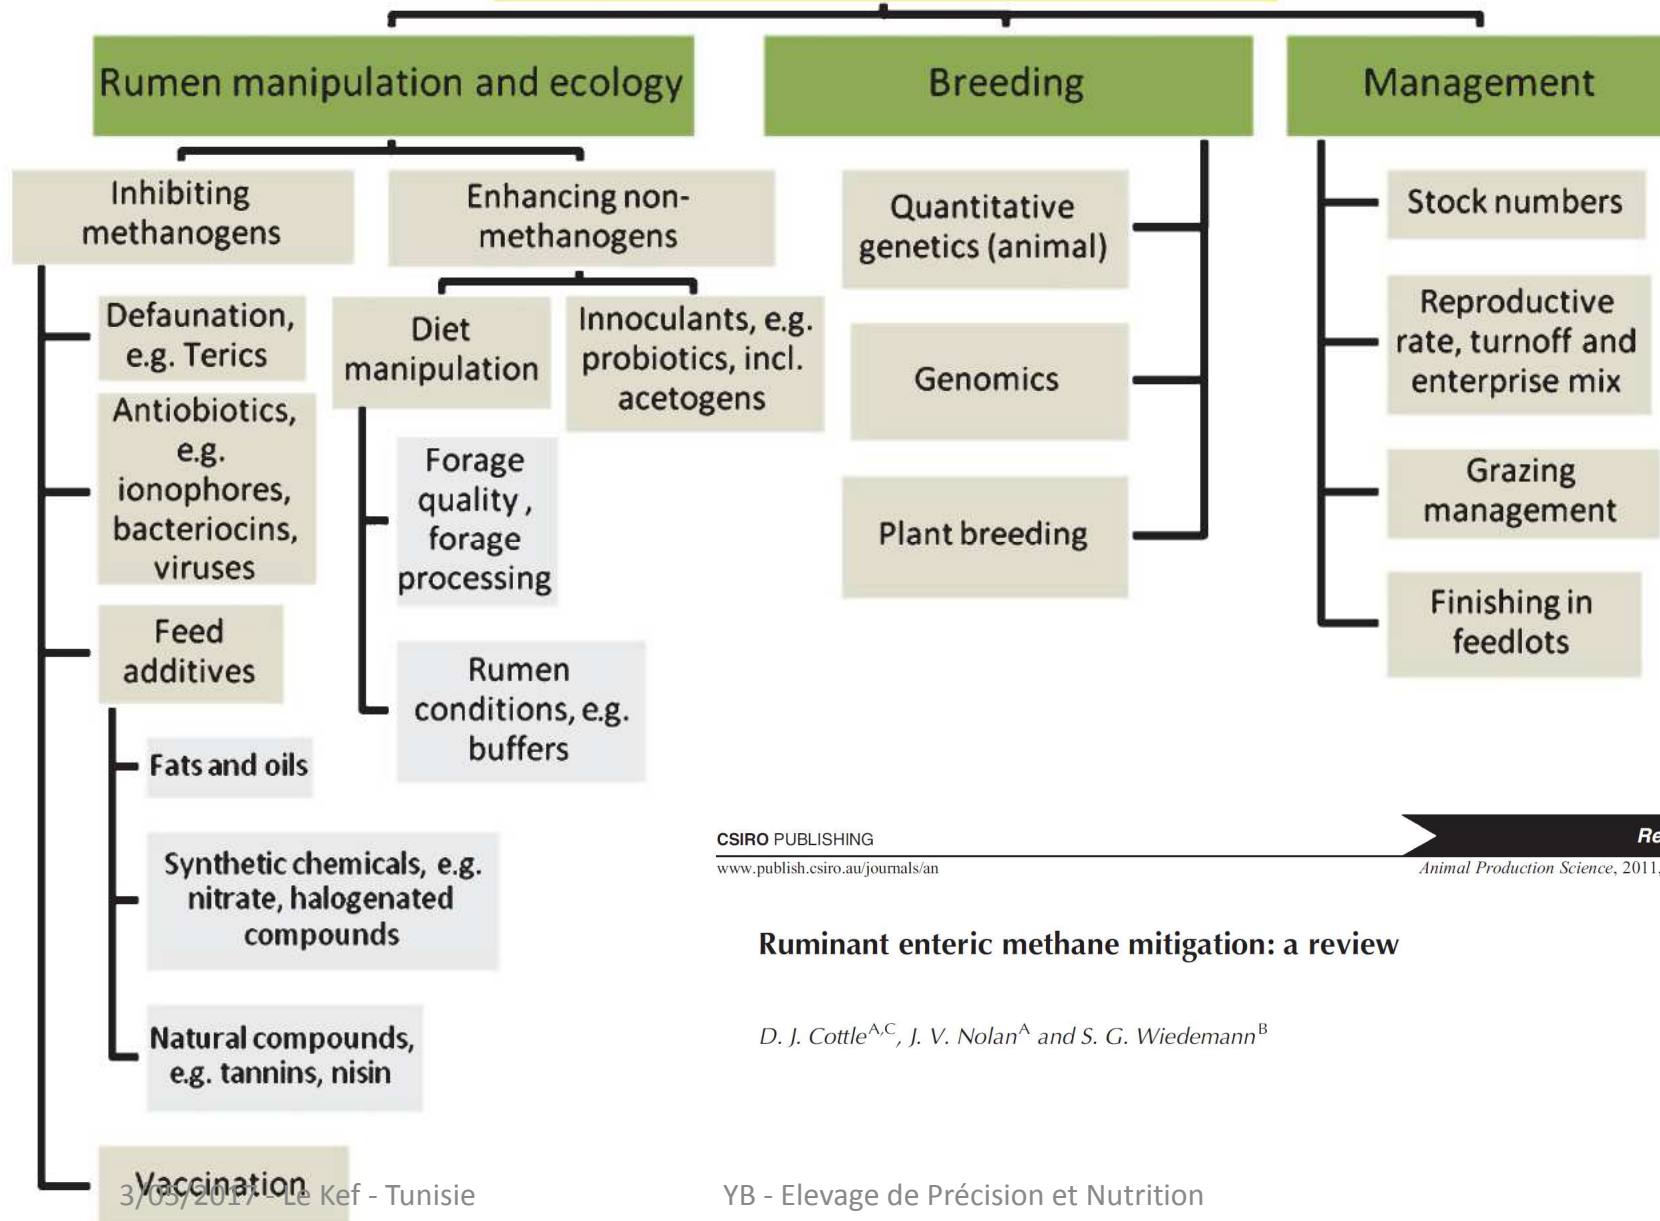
Rumen manipulation and ecology

Breeding

Management

Inhibiting methanogens

Enhancing non-methanogens

Quantitative genetics (animal)

Stock numbers

Defaunation, e.g. Terics

Diet manipulation

Innoculants, e.g. probiotics, incl. acetogens

Genomics

Reproductive rate, turnoff and enterprise mix

Antiobiotics, e.g. ionophores, bacteriocins, viruses

Forage quality , forage processing

Plant breeding

Grazing management

Finishing in feedlots

Feed additives

Rumen conditions, e.g. buffers

Fats and oils

Synthetic chemicals, e.g. nitrate, halogenated compounds

Natural compounds, e.g. tannins, nisin

Vaccination

CSIRO PUBLISHING

Re

www.publish.csiro.au/journals/an

Animal Production Science, 2011,

Ruminant enteric methane mitigation: a review

D. J. Cottle$^{A,C}$, J. V. Nolan$^{A}$ and S. G. Wiedemann$^{B}$

3/05/2017 - Le Kef - Tunisie

YB - Elevage de Précision et Nutrition